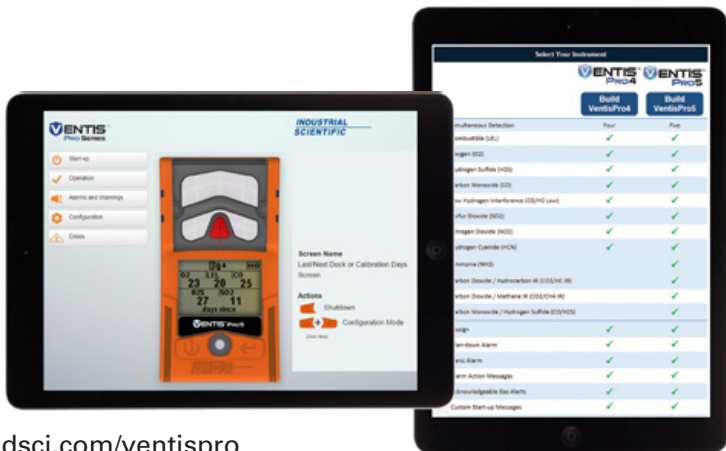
VENTIS PRO SERIES

Start-up
Operation
Alarms and Warnings
Configuration
Errors

INDUSTRIAL SCIENTIFIC

O2 LEL CO
23 20 65
H2S SO2
27 11
days since

VENTIS Pro5

Screen Name
Last/Next Dock or Calibration Days Screen

Actions
Shutdown
Configuration Mode

Select Your Instrument

VENTIS Pro4 VENTIS Pro5

Build VentisPro4 Build VentisPro5

| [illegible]multaneous Detection | Four | Five |
|---|---|---|
| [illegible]ombustible (LEL) | ✓ | ✓ |
| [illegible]ygen (O2) | ✓ | ✓ |
| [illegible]ydrogen Sulfide (H2S) | ✓ | ✓ |
| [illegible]rbon Monoxide (CO) | ✓ | ✓ |
| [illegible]w Hydrogen Interference (CO/H2 Low) | ✓ | ✓ |
| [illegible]ulfur Dioxide (SO2) | ✓ | ✓ |
| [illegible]trogen Dioxide (NO2) | ✓ | ✓ |
| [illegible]ydrogen Cyanide (HCN) | ✓ | ✓ |
| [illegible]mmonia (NH3) | | ✓ |
| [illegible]rbon Dioxide / Hydrocarbon IR (CO2/HC IR) | | ✓ |
| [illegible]rbon Dioxide / Methane IR (CO2/CH4 IR) | | ✓ |
| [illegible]rbon Monoxide / Hydrogen Sulfide (CO/H2S) | | ✓ |
| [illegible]sign | ✓ | ✓ |
| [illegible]an-down Alarm | ✓ | ✓ |
| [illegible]nic Alarm | ✓ | ✓ |
| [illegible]arm Action Messages | ✓ | ✓ |
| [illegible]knowledgeable Gas Alerts | ✓ | ✓ |
| Custom Start-up Messages | ✓ | ✓ |

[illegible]dsci.com/ventispro